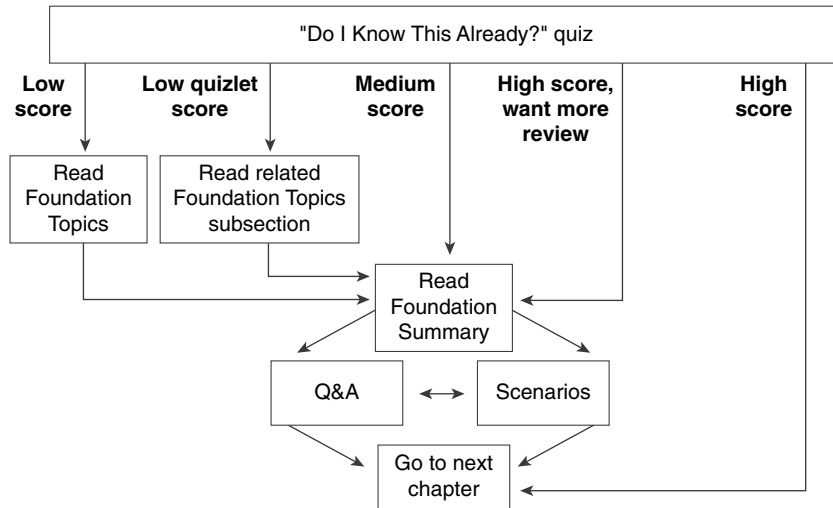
"Do I Know This Already?" quiz

Low score

Low quizlet score

Medium score

High score, want more review

High score

Read Foundation Topics

Read related Foundation Topics subsection

Read Foundation Summary

Q&A

Scenarios

Go to next chapter